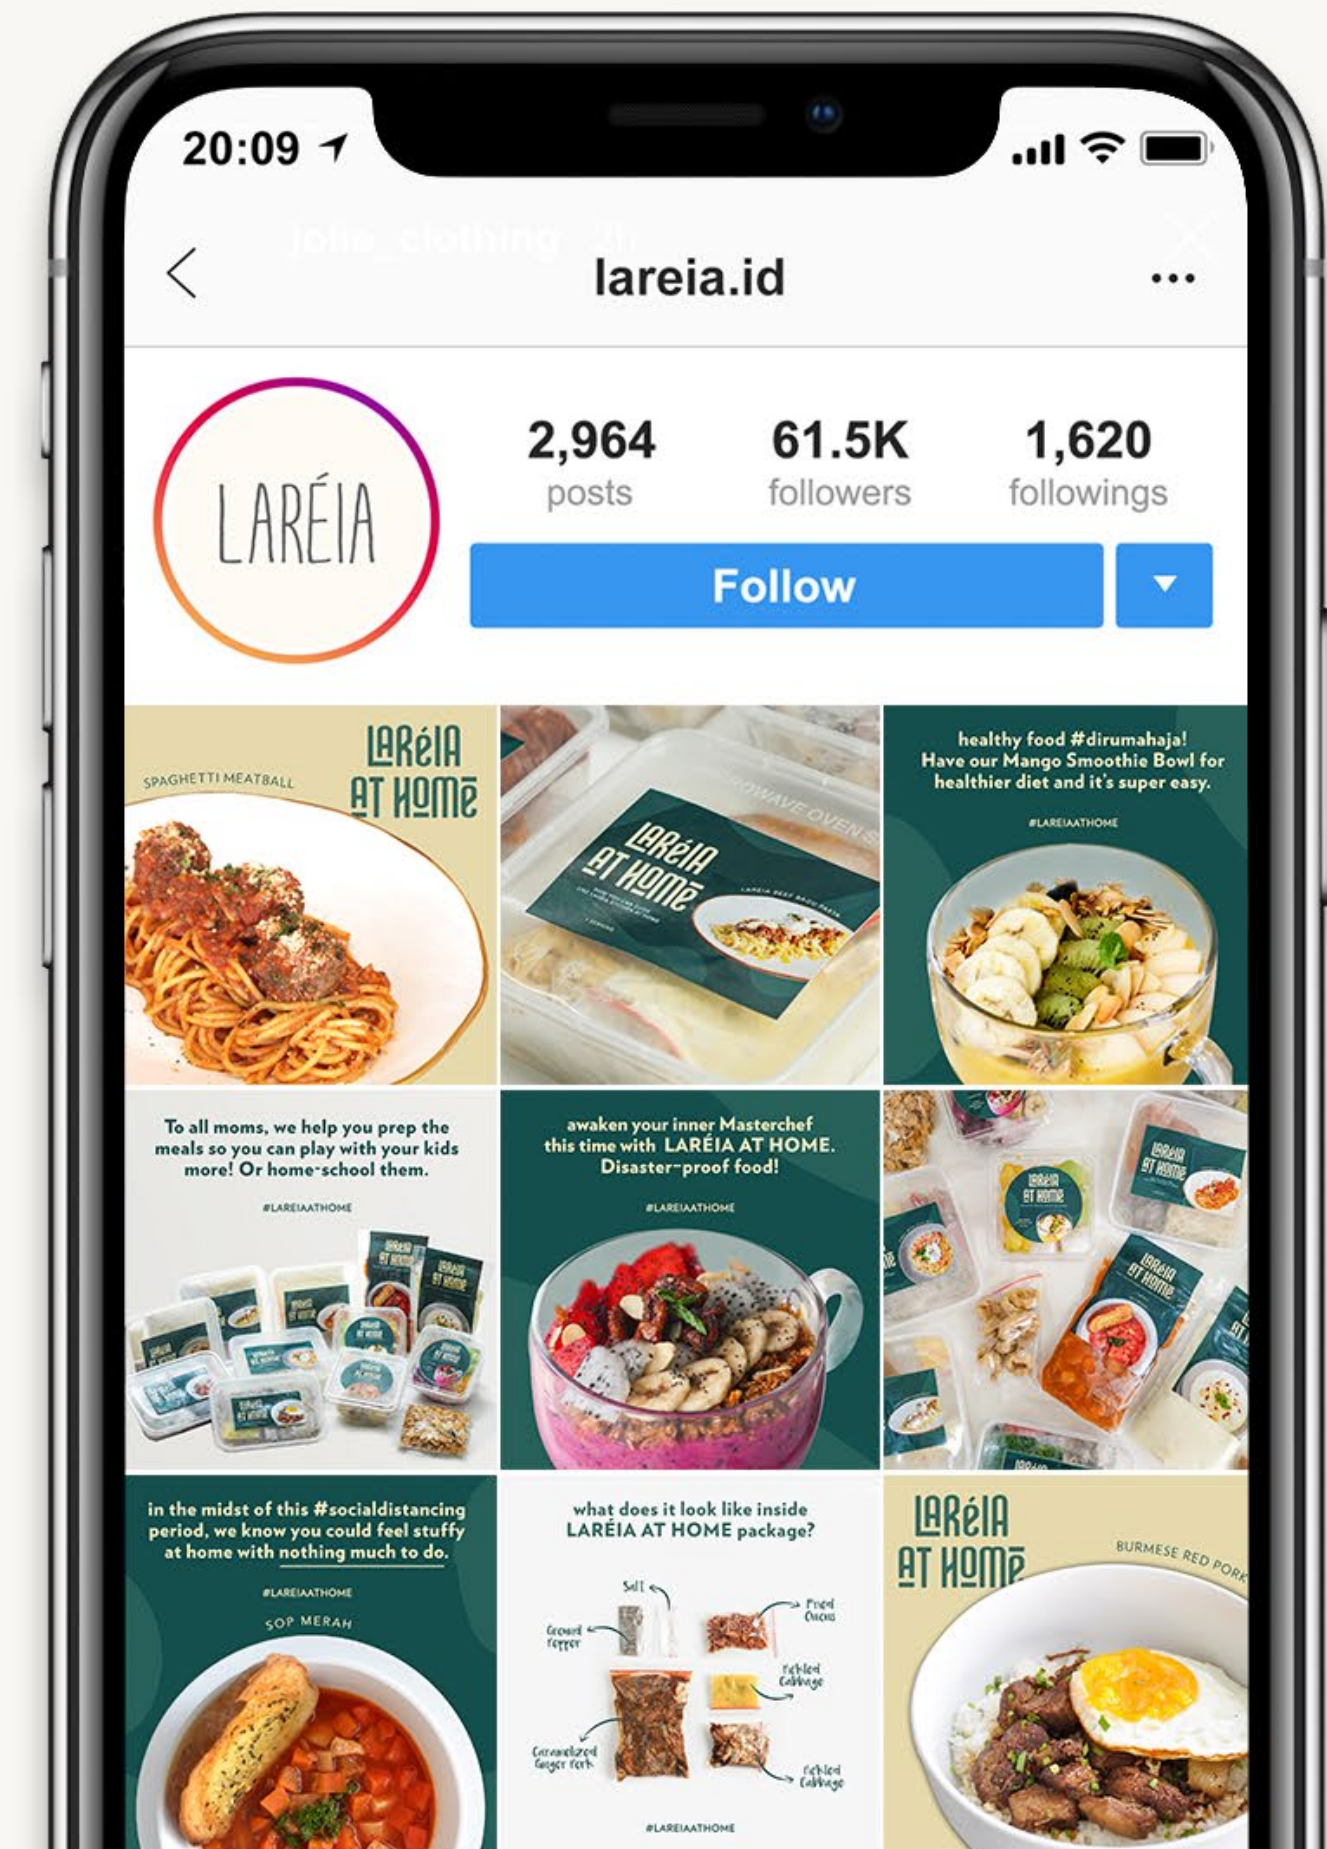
20:09

lareia.id

•••

LARÉIA

2,964
posts

61.5K
followers

1,620
followings

Follow

SPAGHETTI MEATBALL

LARéIA AT HOMe

LARéIA AT HOMe

healthy food #dirumahaja! Have our Mango Smoothie Bowl for healthier diet and it's super easy.

#LAREIAATHOME

To all moms, we help you prep the meals so you can play with your kids more! Or home-school them.

#LAREIAATHOME

awaken your inner Masterchef this time with LARÉIA AT HOME. Disaster-proof food!

#LAREIAATHOME

in the midst of this #socialdistancing period, we know you could feel stuffy at home with nothing much to do.

#LAREIAATHOME

SOP MERAH

what does it look like inside LARÉIA AT HOME package?

Salt

Fried Onions

Ground Pepper

Pickled Cabbage

Caramelized Ginger Pork

Pickled Cabbage

#LAREIAATHOME

LARéIA AT HOMe

BURMESE RED PORK